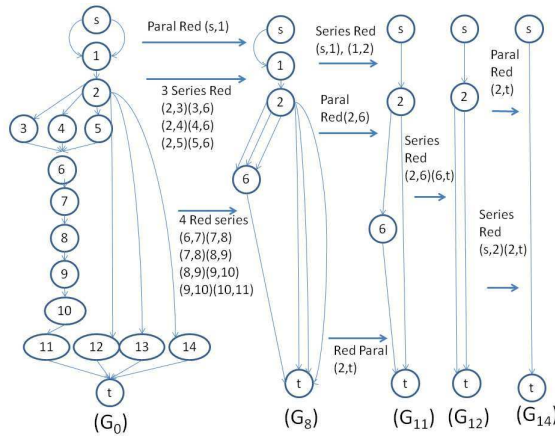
s
1
2
3
4
5
6
7
8
9
10
11
12
13
14
t
$(G_0)$

Paral Red (s,1)

3 Series Red
(2,3)(3,6)
(2,4)(4,6)
(2,5)(5,6)

4 Red series
(6,7)(7,8)
(7,8)(8,9)
(8,9)(9,10)
(9,10)(10,11)

s
1
2
6
t
$(G_8)$

Series Red
(s,1), (1,2)

Paral
Red(2,6)

Red Paral
(2,t)

s
2
6
t
$(G_{11})$

Series
Red
(2,6)(6,t)

s
2
t
$(G_{12})$

Paral
Red
(2,t)

Series
Red
(s,2)(2,t)

s
t
$(G_{14})$